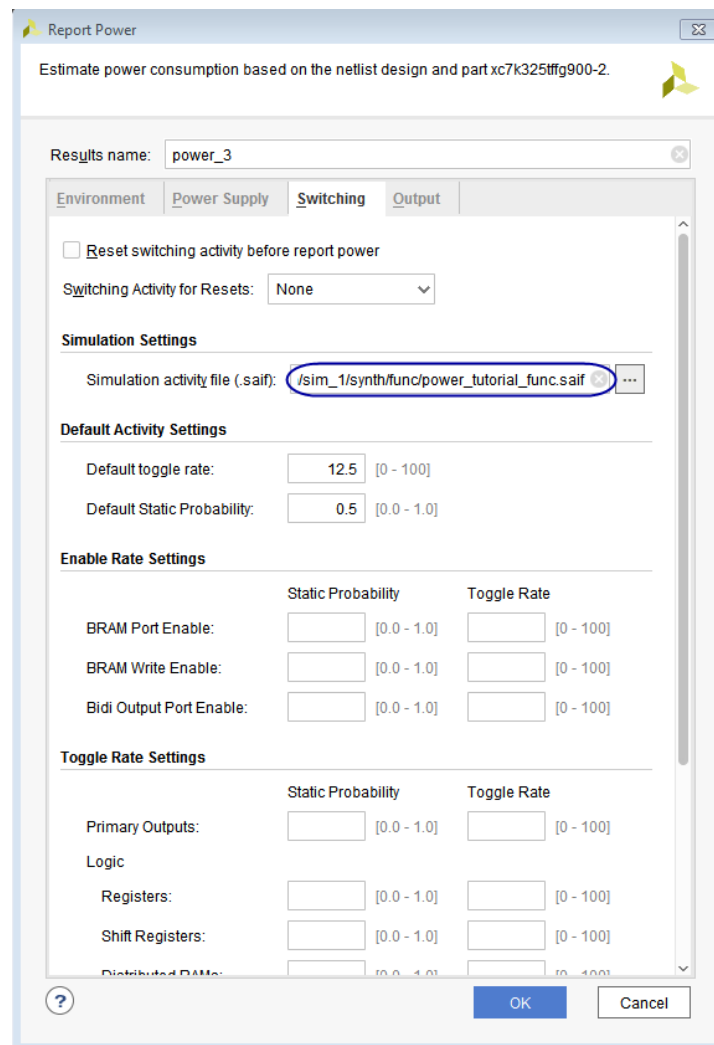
Report Power

Estimate power consumption based on the netlist design and part xc7k325tffg900-2.

Results name: power_3

Environment | Power Supply | Switching | Output

Reset switching activity before report power

Switching Activity for Resets: None

Simulation Settings

Simulation activity file (.saif): /sim_1/synth/func/power_tutorial_func.saif ...

Default Activity Settings

Default toggle rate: 12.5 [0 - 100]

Default Static Probability: 0.5 [0.0 - 1.0]

Enable Rate Settings

| | Static Probability | | Toggle Rate | |
|---|---|---|---|---|
| BRAM Port Enable: | | [0.0 - 1.0] | | [0 - 100] |
| BRAM Write Enable: | | [0.0 - 1.0] | | [0 - 100] |
| Bidi Output Port Enable: | | [0.0 - 1.0] | | [0 - 100] |

Toggle Rate Settings

| | Static Probability | | Toggle Rate | |
|---|---|---|---|---|
| Primary Outputs: | | [0.0 - 1.0] | | [0 - 100] |
| Logic | | | | |
| Registers: | | [0.0 - 1.0] | | [0 - 100] |
| Shift Registers: | | [0.0 - 1.0] | | [0 - 100] |
| Distributed RAMs: | | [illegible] | | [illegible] |

?

OK Cancel